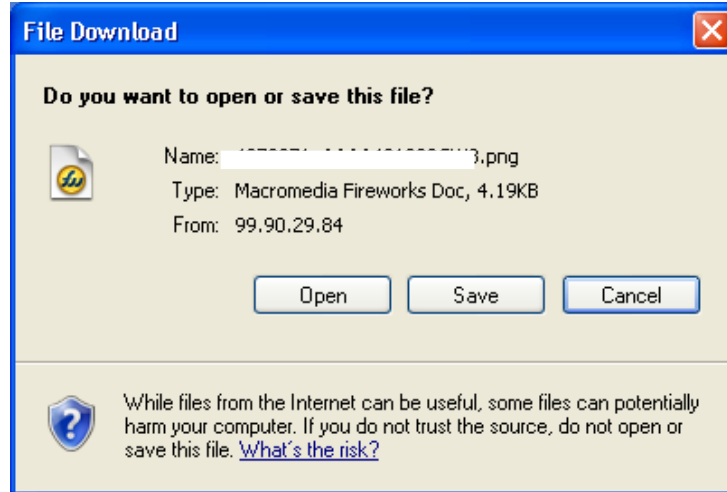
File Download

Do you want to open or save this file?

Name: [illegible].png
Type: Macromedia Fireworks Doc, 4.19KB
From: 99.90.29.84

Open
Save
Cancel

While files from the Internet can be useful, some files can potentially harm your computer. If you do not trust the source, do not open or save this file. What's the risk?